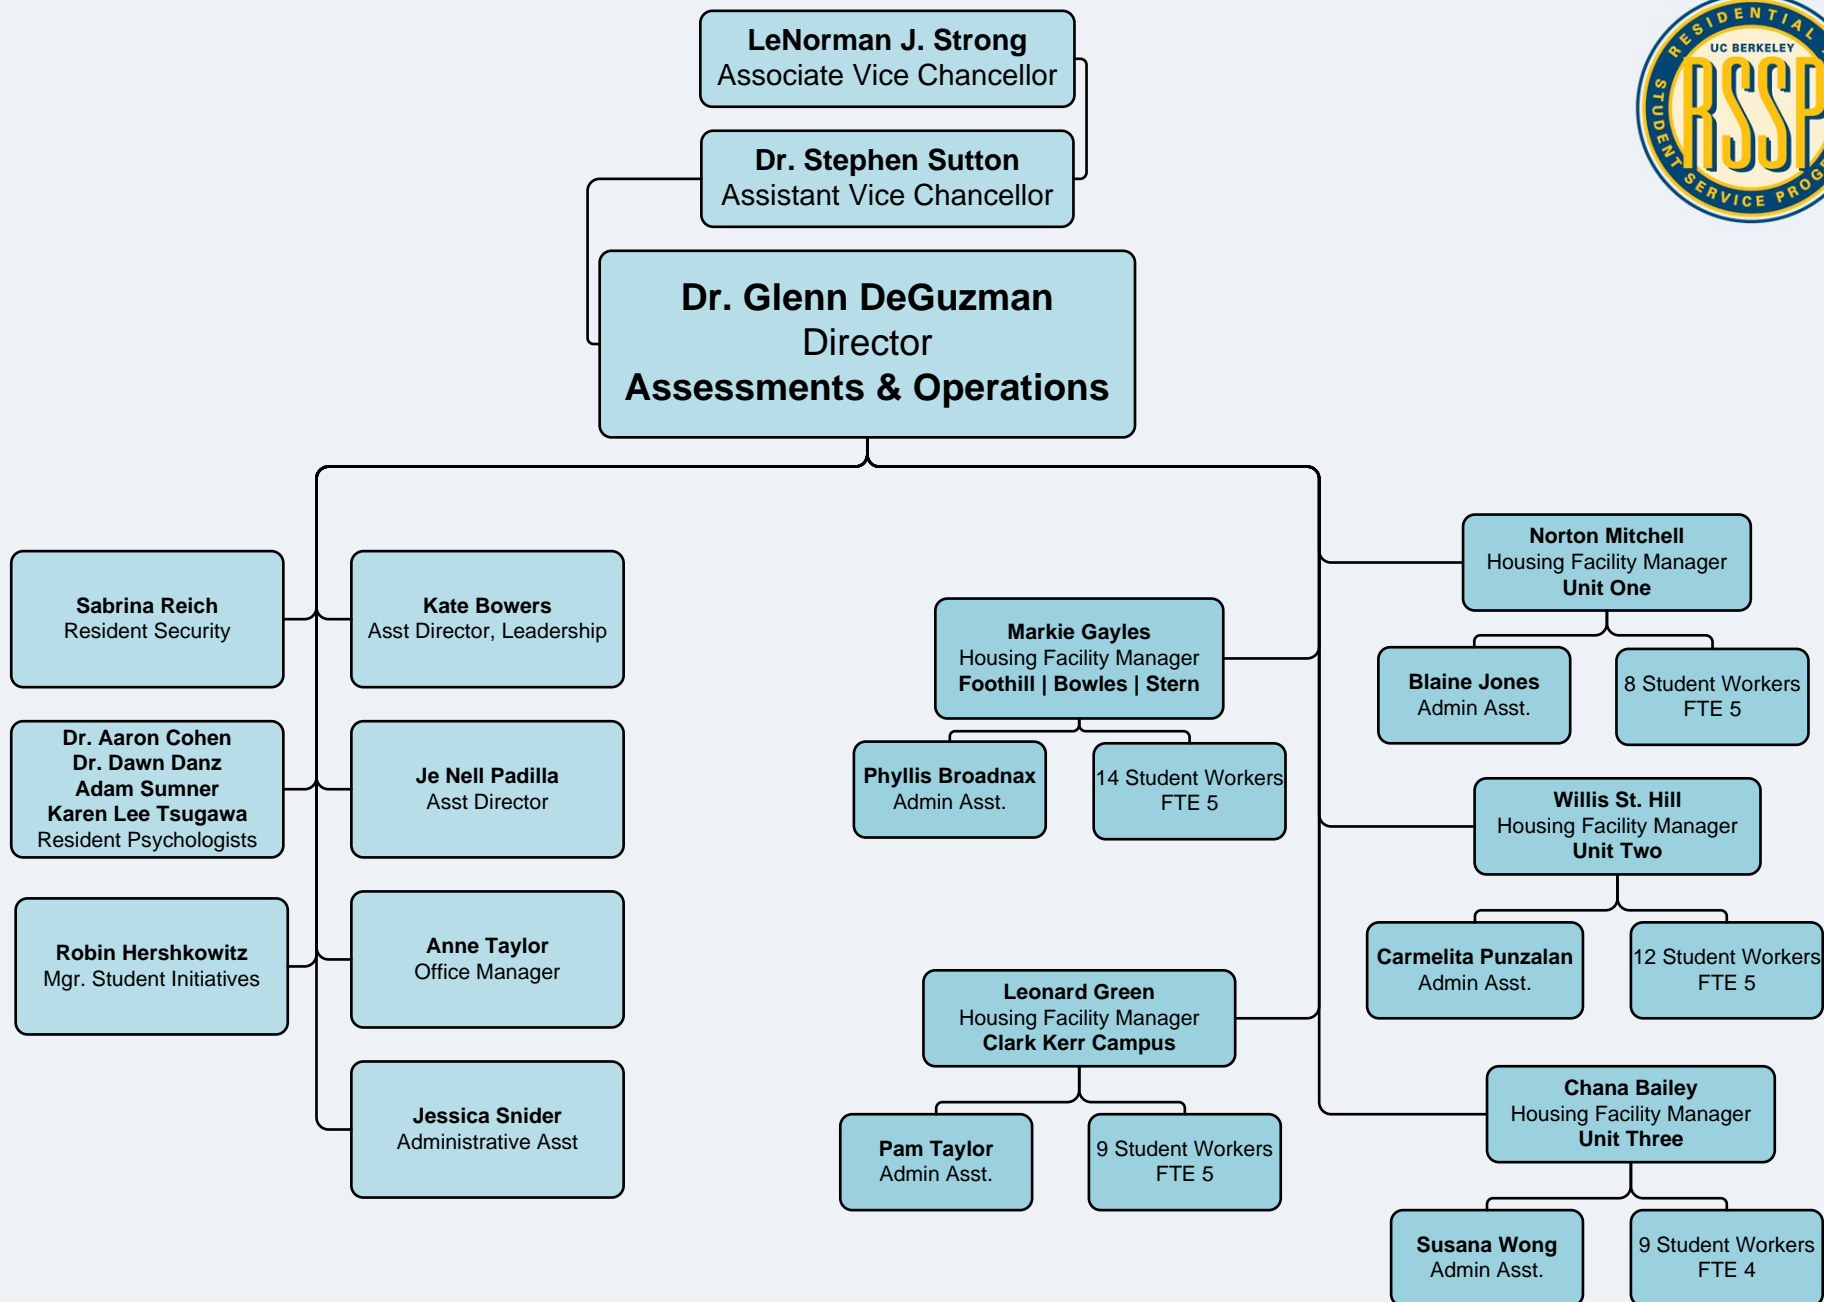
LeNorman J. Strong
Associate Vice Chancellor

Dr. Stephen Sutton
Assistant Vice Chancellor

RESIDENTIAL
UC BERKELEY
RSSP
STUDENT SERVICE PROG

Dr. Glenn DeGuzman
Director
Assessments & Operations

Sabrina Reich
Resident Security

Dr. Aaron Cohen
Dr. Dawn Danz
Adam Sumner
Karen Lee Tsugawa
Resident Psychologists

Robin Hershkowitz
Mgr. Student Initiatives

Kate Bowers
Asst Director, Leadership

Je Nell Padilla
Asst Director

Anne Taylor
Office Manager

Jessica Snider
Administrative Asst

Markie Gayles
Housing Facility Manager
Foothill | Bowles | Stern

Phyllis Broadnax
Admin Asst.

14 Student Workers
FTE 5

Leonard Green
Housing Facility Manager
Clark Kerr Campus

Pam Taylor
Admin Asst.

9 Student Workers
FTE 5

Norton Mitchell
Housing Facility Manager
Unit One

Blaine Jones
Admin Asst.

8 Student Workers
FTE 5

Willis St. Hill
Housing Facility Manager
Unit Two

Carmelita Punzalan
Admin Asst.

12 Student Workers
FTE 5

Chana Bailey
Housing Facility Manager
Unit Three

Susana Wong
Admin Asst.

9 Student Workers
FTE 4